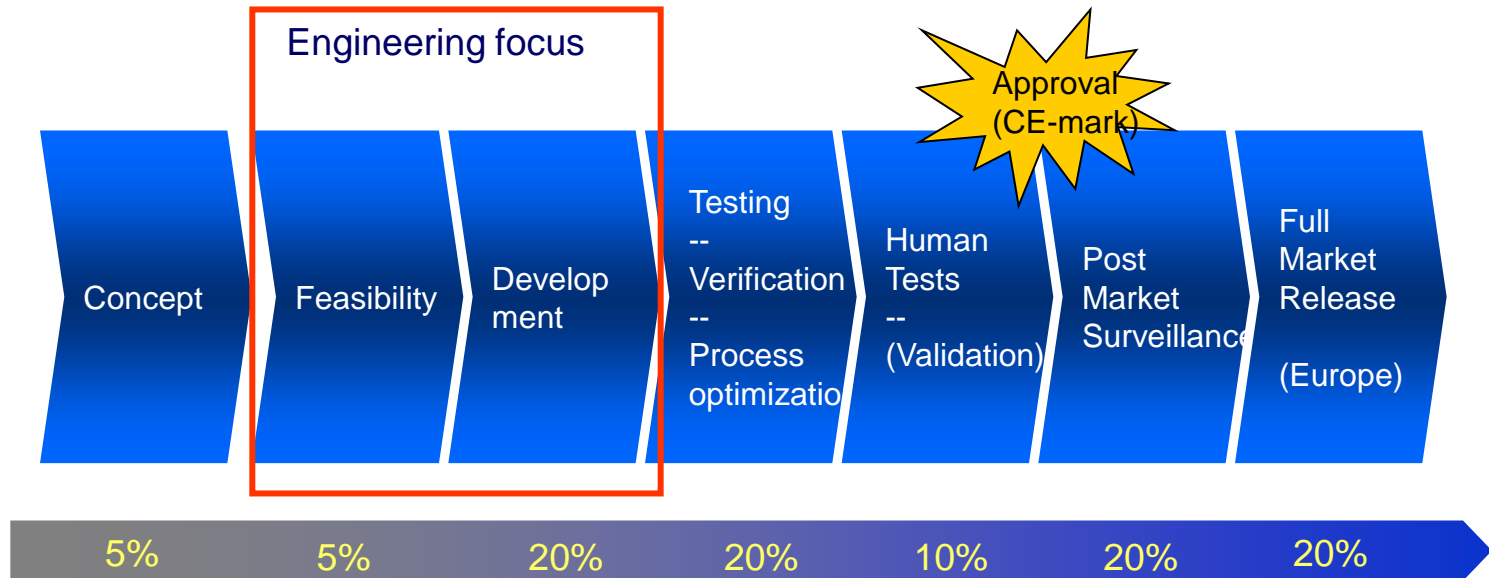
Engineering focus

Approval (CE-mark)

Concept

Feasibility

Develop ment

Testing -- Verification -- Process optimizatio

Human Tests -- (Validation)

Post Market Surveillance

Full Market Release

(Europe)

5%

5%

20%

20%

10%

20%

20%